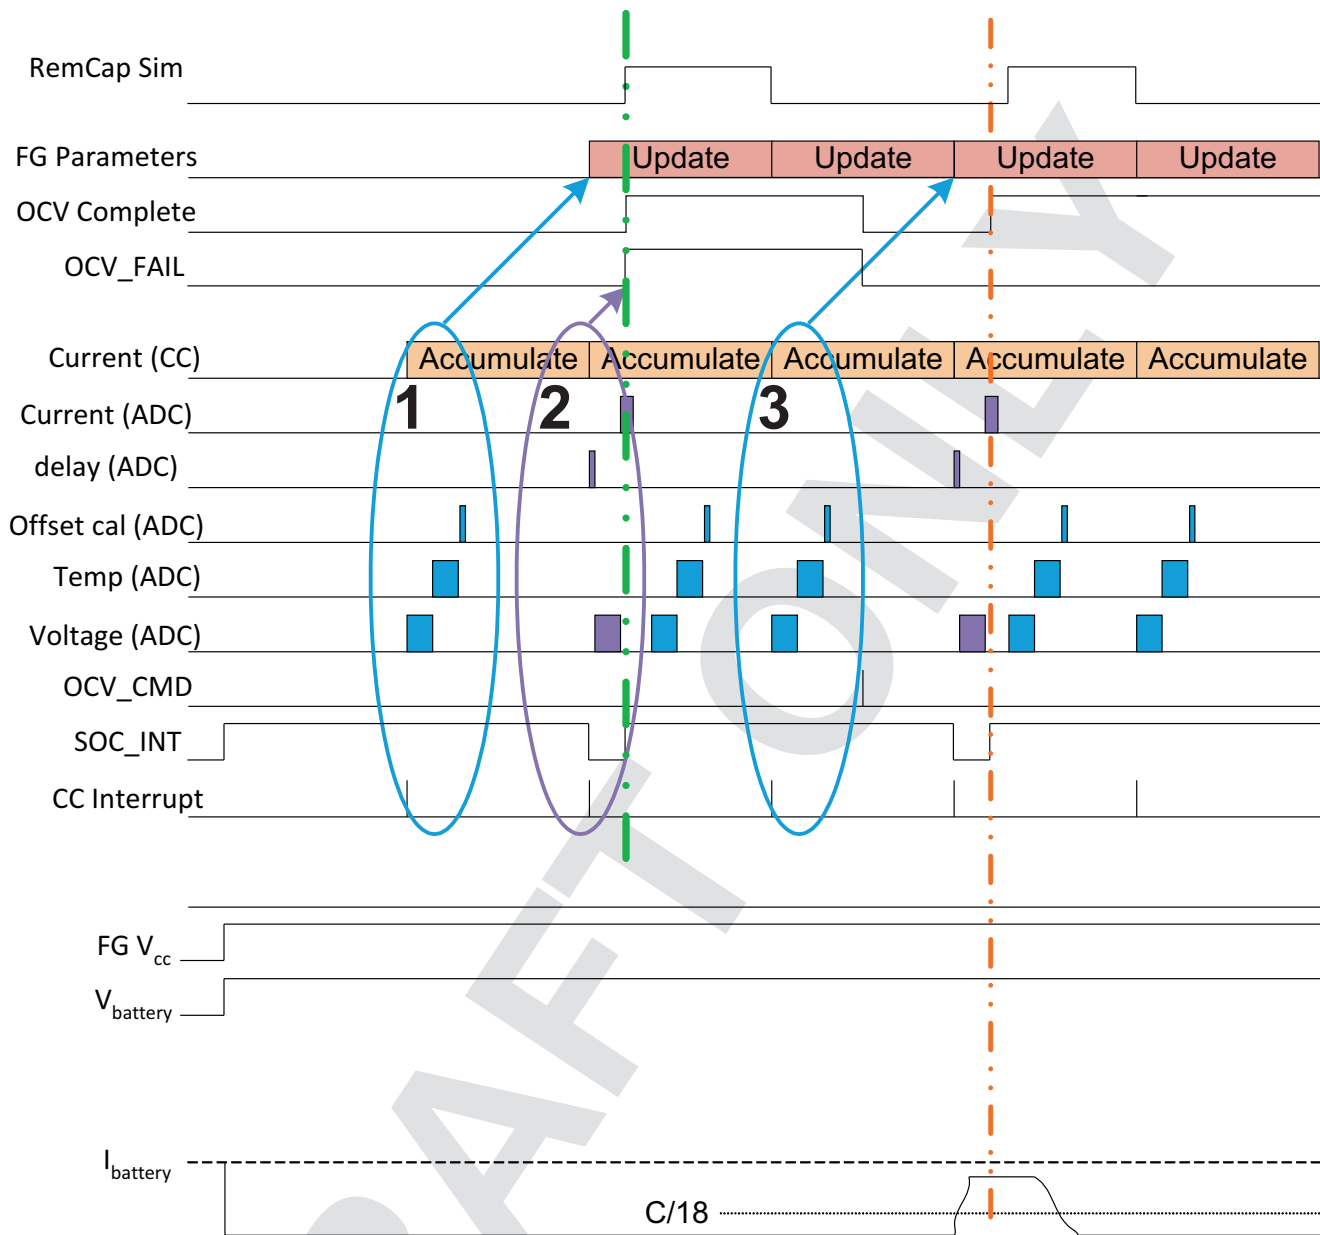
RemCap Sim

FG Parameters

Update Update Update Update

OCV Complete

OCV_FAIL

Current (CC)

Accumulate Accumulate Accumulate Accumulate Accumulate

Current (ADC)

1 2 3

delay (ADC)

Offset cal (ADC)

Temp (ADC)

Voltage (ADC)

OCV_CMD

SOC_INT

CC Interrupt

FG $V_{cc}$

$V_{battery}$

$I_{battery}$

C/18

DRAFT ONLY